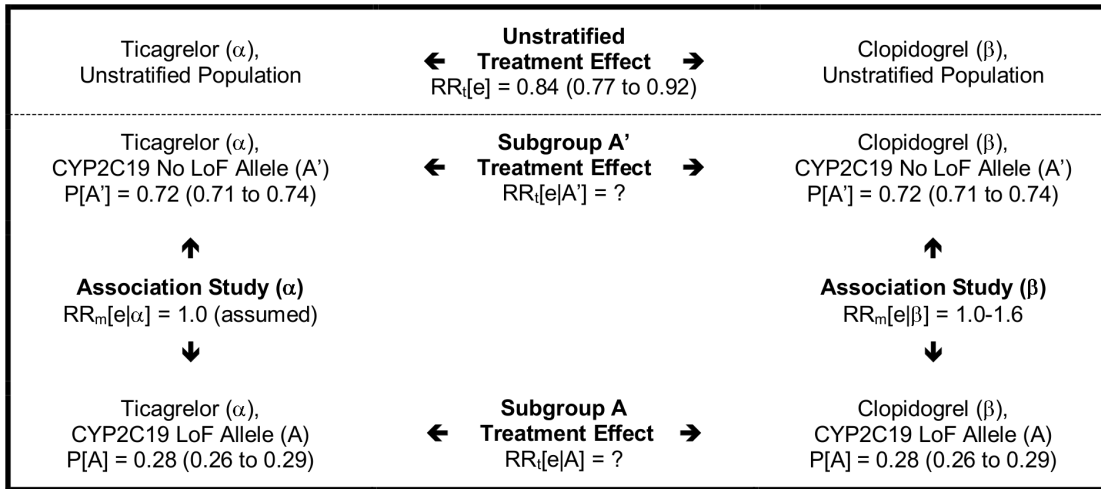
Ticagrelor ($\alpha$), Unstratified Population

← **Unstratified Treatment Effect** →
$RR_t[e]$ = 0.84 (0.77 to 0.92)

Clopidogrel ($\beta$), Unstratified Population

Ticagrelor ($\alpha$), CYP2C19 No LoF Allele (A')
P[A'] = 0.72 (0.71 to 0.74)

← **Subgroup A' Treatment Effect** →
$RR_t[e|A']$ = ?

Clopidogrel ($\beta$), CYP2C19 No LoF Allele (A')
P[A'] = 0.72 (0.71 to 0.74)

↑

**Association Study ($\alpha$)**
$RR_m[e|\alpha]$ = 1.0 (assumed)

↓

↑

**Association Study ($\beta$)**
$RR_m[e|\beta]$ = 1.0-1.6

↓

Ticagrelor ($\alpha$), CYP2C19 LoF Allele (A)
P[A] = 0.28 (0.26 to 0.29)

← **Subgroup A Treatment Effect** →
$RR_t[e|A]$ = ?

Clopidogrel ($\beta$), CYP2C19 LoF Allele (A)
P[A] = 0.28 (0.26 to 0.29)